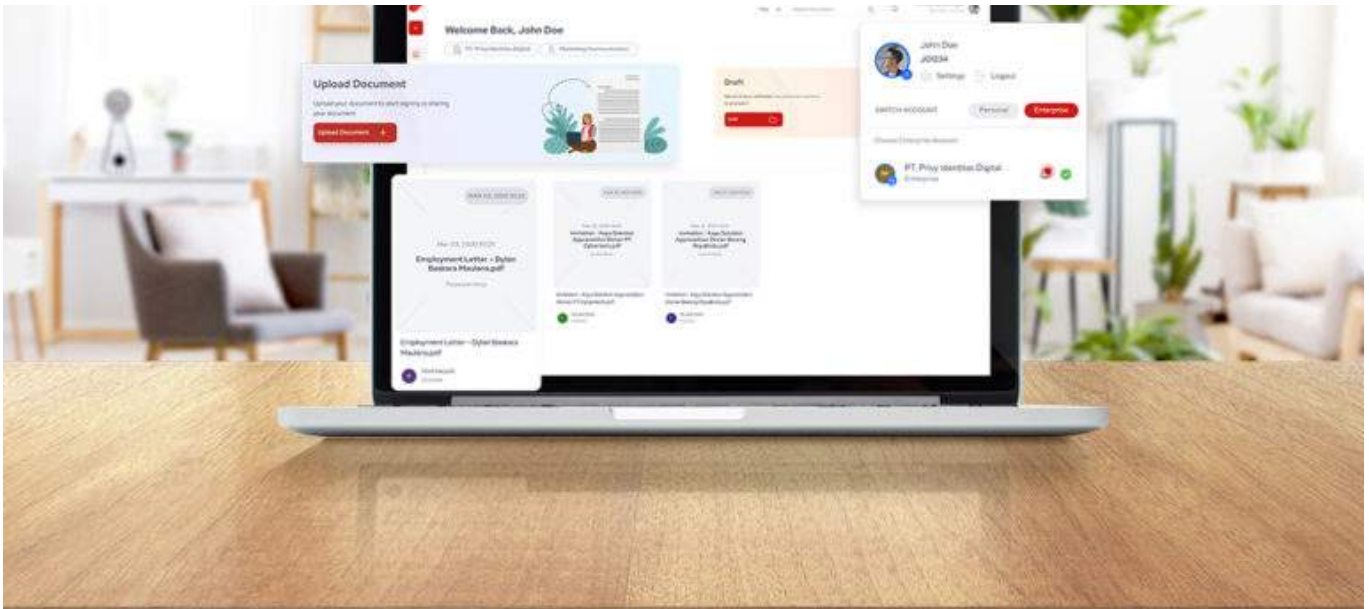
Welcome Back, John Doe

PT. Privy Identitas Digital

Marketing Communication

Upload Document

Upload your document to start signing or sharing your document

Upload Document

Draft

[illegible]

John Doe

JD1234

Settings

Logout

SWITCH ACCOUNT

Personal

Enterprise

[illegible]

PT. Privy Identitas Digital

Enterprise

Mar 03, 2020 10:25

Employment Letter - Dylan Baskara Maulana.pdf

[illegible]

Employment Letter - Dylan Baskara Maulana.pdf

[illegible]

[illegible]

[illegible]

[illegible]